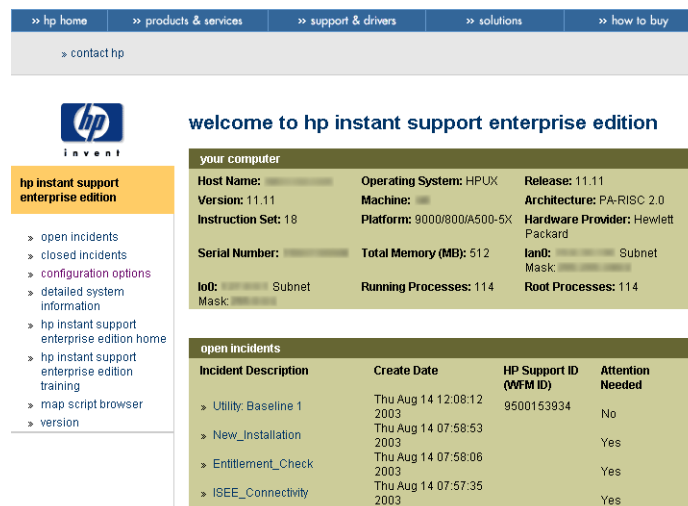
» hp home » products & services » support & drivers » solutions » how to buy

» contact hp

hp
invent

hp instant support enterprise edition

» open incidents
» closed incidents
» configuration options
» detailed system information
» hp instant support enterprise edition home
» hp instant support enterprise edition training
» map script browser
» version

welcome to hp instant support enterprise edition

your computer

| | | |
|---|---|---|
| Host Name: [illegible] | Operating System: HPUX | Release: 11.11 |
| Version: 11.11 | Machine: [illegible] | Architecture: PA-RISC 2.0 |
| Instruction Set: 18 | Platform: 9000/800/A500-5X | Hardware Provider: Hewlett Packard |
| Serial Number: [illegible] | Total Memory (MB): 512 | lan0: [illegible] Subnet Mask: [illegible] |
| lo0: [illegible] Subnet Mask: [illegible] | Running Processes: 114 | Root Processes: 114 |

open incidents

| Incident Description | Create Date | HP Support ID (WFM ID) | Attention Needed |
|---|---|---|---|
| » Utility: Baseline 1 | Thu Aug 14 12:08:12 2003 | 9500153934 | No |
| » New_Installation | Thu Aug 14 07:58:53 2003 | | Yes |
| » Entitlement_Check | Thu Aug 14 07:58:06 2003 | | Yes |
| » ISEE_Connectivity | Thu Aug 14 07:57:35 2003 | | Yes |